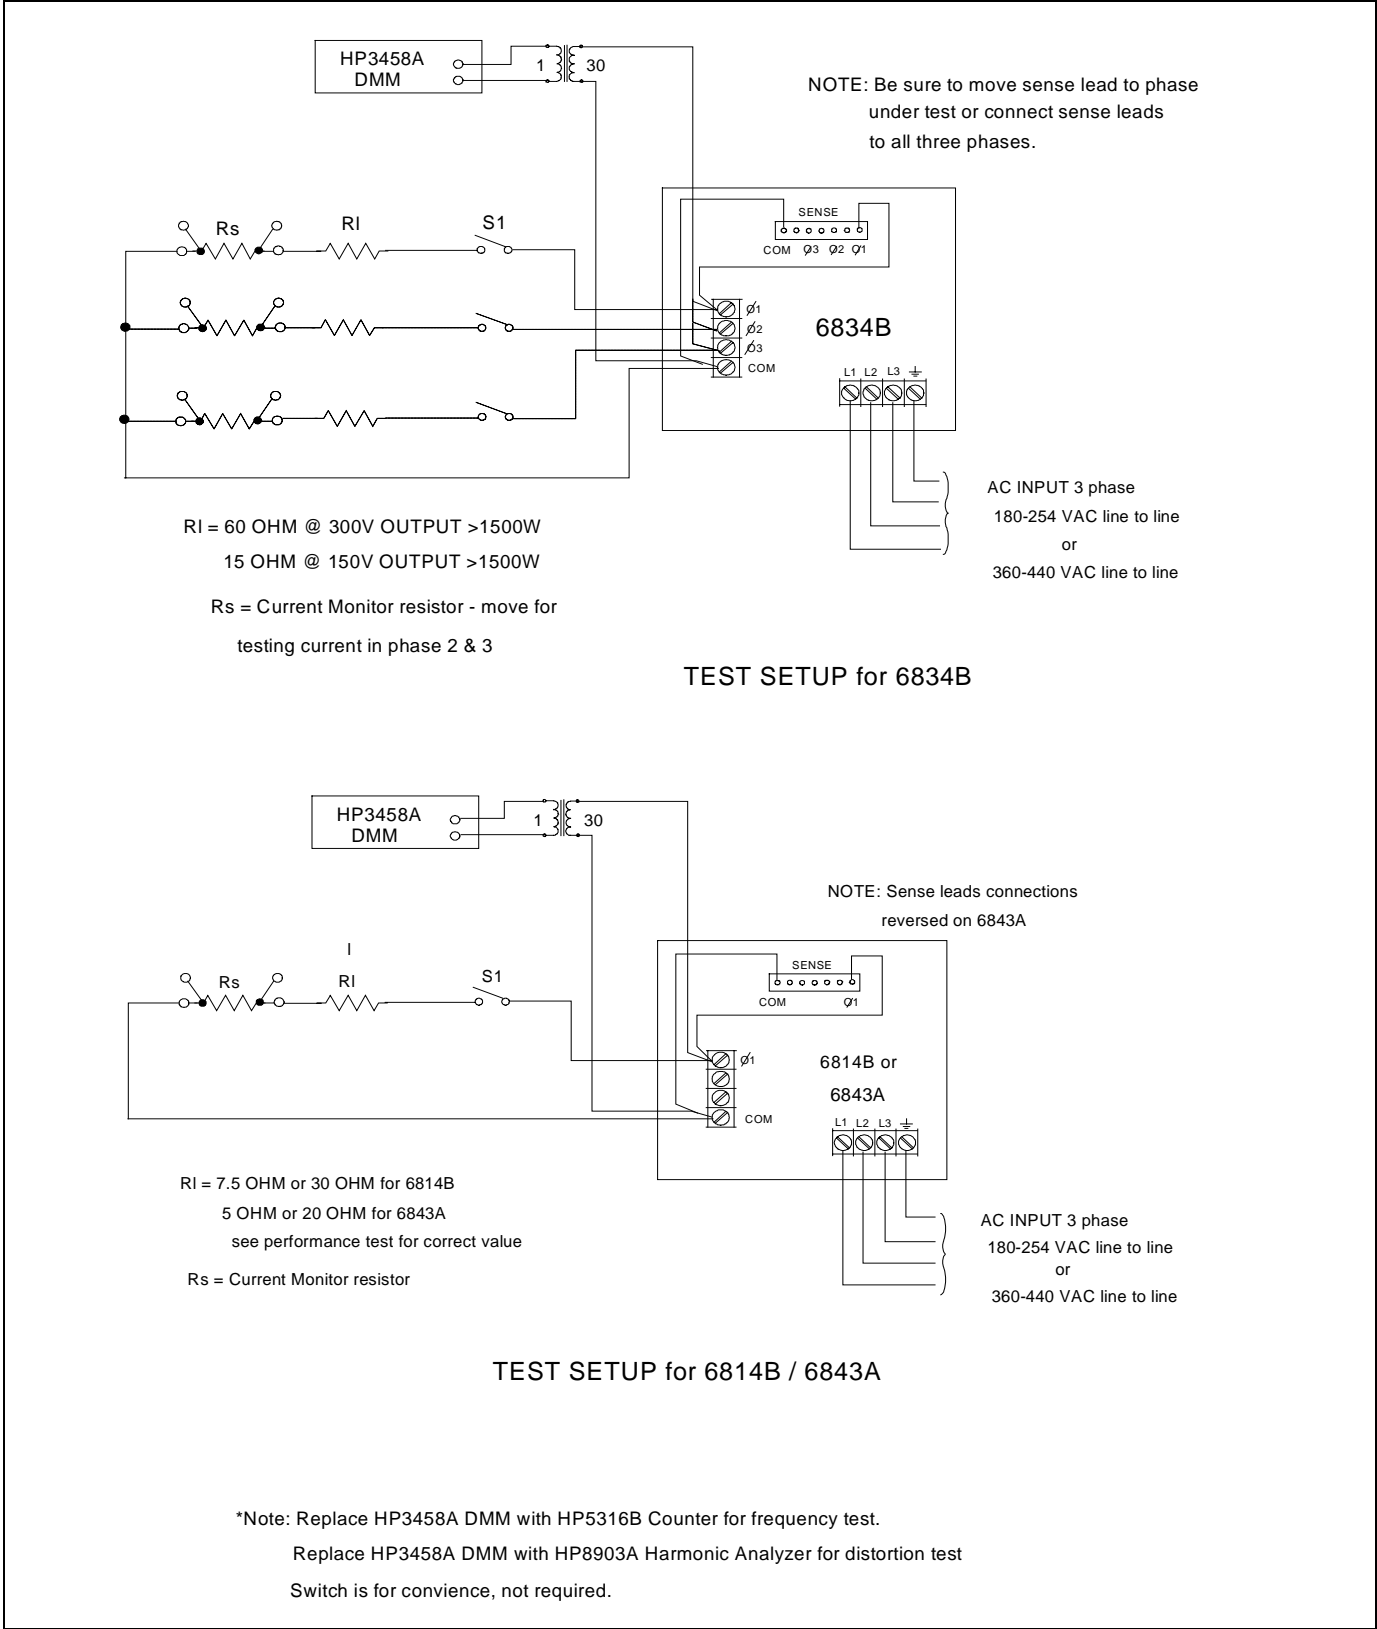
HP3458A
DMM

1

30

NOTE: Be sure to move sense lead to phase under test or connect sense leads to all three phases.

Rs

Rl

S1

SENSE

COM Ø3 Ø2 Ø1

Ø1

Ø2

Ø3

COM

6834B

L1 L2 L3

AC INPUT 3 phase
180-254 VAC line to line
or
360-440 VAC line to line

Rl = 60 OHM @ 300V OUTPUT >1500W
15 OHM @ 150V OUTPUT >1500W

Rs = Current Monitor resistor - move for testing current in phase 2 & 3

TEST SETUP for 6834B

HP3458A
DMM

1

30

NOTE: Sense leads connections reversed on 6843A

I

Rs

Rl

S1

SENSE

COM Ø1

Ø1

COM

6814B or
6843A

L1 L2 L3

AC INPUT 3 phase
180-254 VAC line to line
or
360-440 VAC line to line

Rl = 7.5 OHM or 30 OHM for 6814B
5 OHM or 20 OHM for 6843A
see performance test for correct value

Rs = Current Monitor resistor

TEST SETUP for 6814B / 6843A

*Note: Replace HP3458A DMM with HP5316B Counter for frequency test.
Replace HP3458A DMM with HP8903A Harmonic Analyzer for distortion test
Switch is for convience, not required.